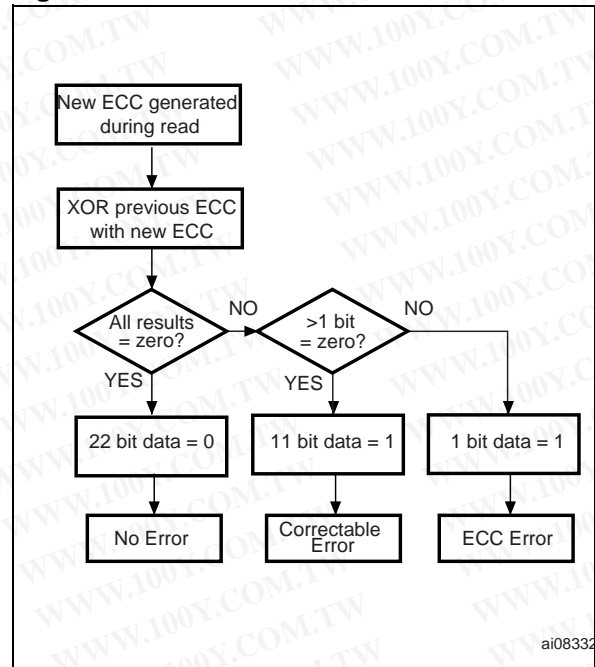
New ECC generated during read

XOR previous ECC with new ECC

All results = zero?

NO

>1 bit = zero?

NO

YES

YES

22 bit data = 0

11 bit data = 1

1 bit data = 1

No Error

Correctable Error

ECC Error

ai08332

WWW.100Y.COM.TW